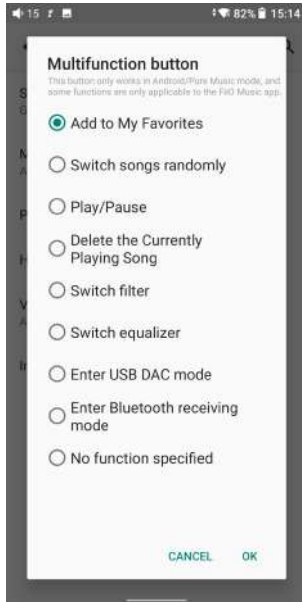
15 82% 15:14

Multifunction button

This button only works in Android/Pure Music mode, and some functions are only applicable to the FiiO Music app.

Add to My Favorites

Switch songs randomly

Play/Pause

Delete the Currently Playing Song

Switch filter

Switch equalizer

Enter USB DAC mode

Enter Bluetooth receiving mode

No function specified

CANCEL OK